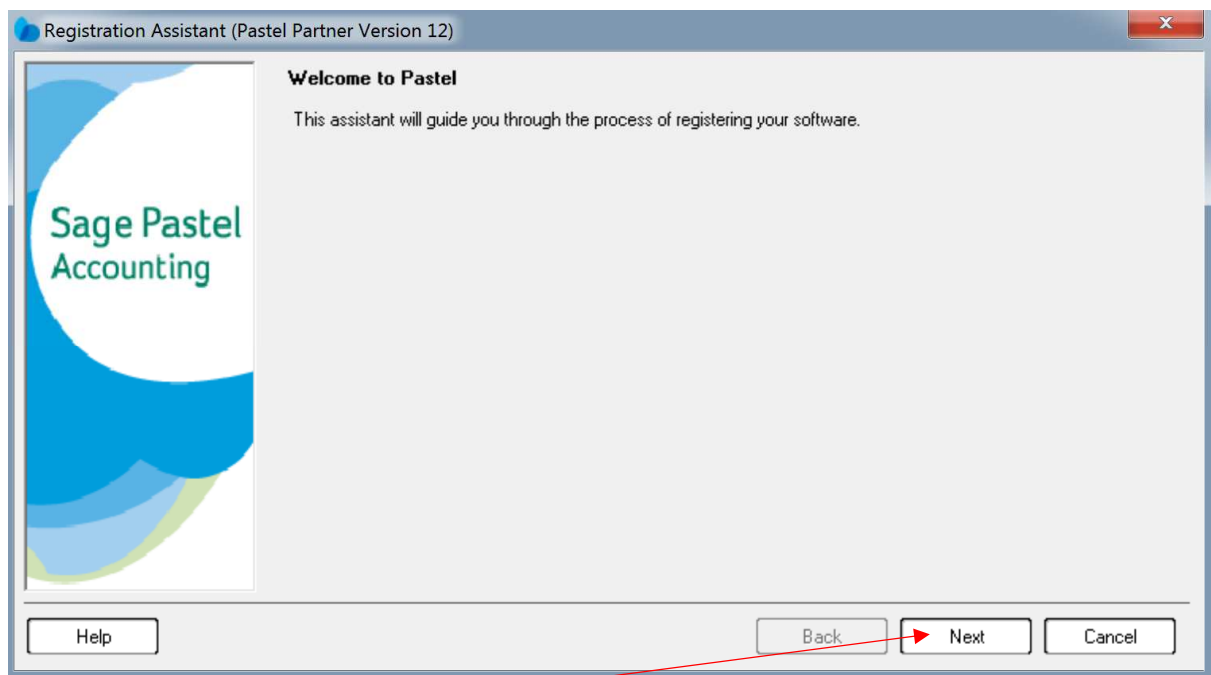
Registration Assistant (Pastel Partner Version 12)

Sage Pastel Accounting

Welcome to Pastel

This assistant will guide you through the process of registering your software.

Help

Back

Next

Cancel